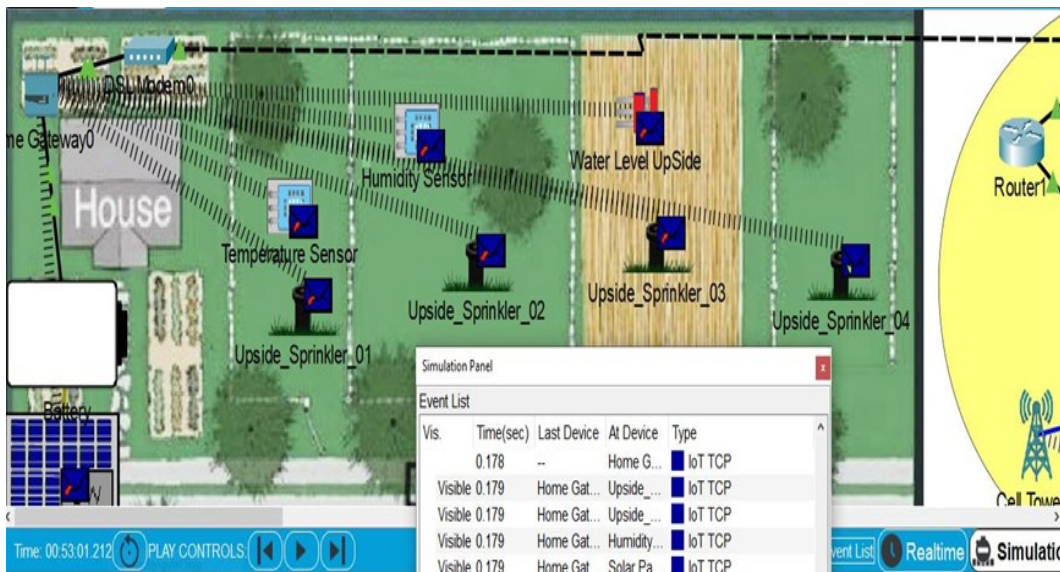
DSL Modem0

ne Gateway0

House

Humidity Sensor

Water Level UpSide

Router1

Temperature Sensor

Upside_Sprinkler_02

Upside_Sprinkler_03

Upside_Sprinkler_04

Upside_Sprinkler_01

Battery

W

Cell Towe

Simulation Panel

Event List

| Vis. | Time(sec) | Last Device | At Device | Type |
|---|---|---|---|---|
| | 0.178 | -- | Home G... | IoT TCP |
| Visible | 0.179 | Home Gat... | Upside_... | IoT TCP |
| Visible | 0.179 | Home Gat... | Upside_... | IoT TCP |
| Visible | 0.179 | Home Gat... | Humidity... | IoT TCP |
| Visible | 0.179 | Home Gat... | Solar Pa... | IoT TCP |

Time: 00:53:01.212 PLAY CONTROLS:

vent List Realtime Simulatio